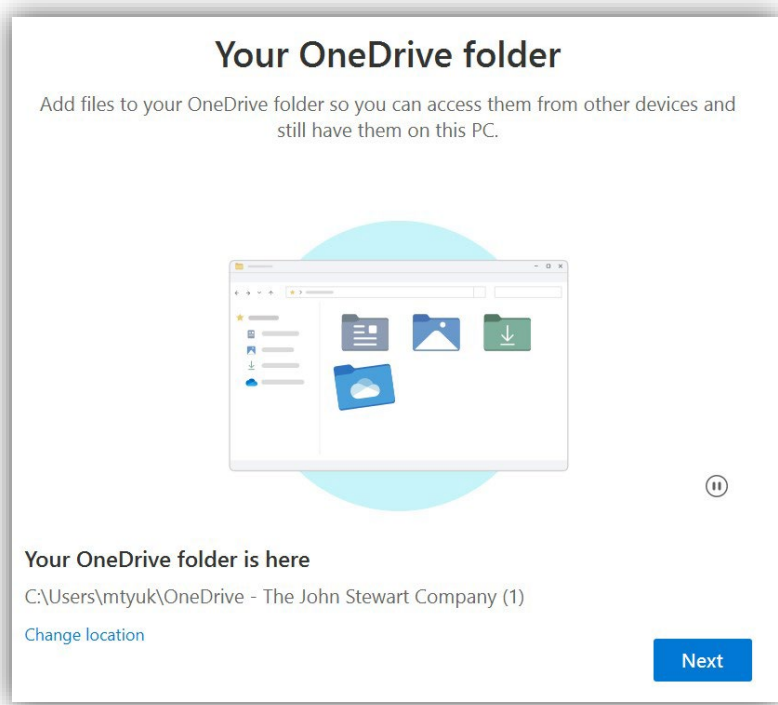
Your OneDrive folder

Add files to your OneDrive folder so you can access them from other devices and still have them on this PC.

Your OneDrive folder is here

C:\Users\mtyuk\OneDrive - The John Stewart Company (1)

Change location

Next